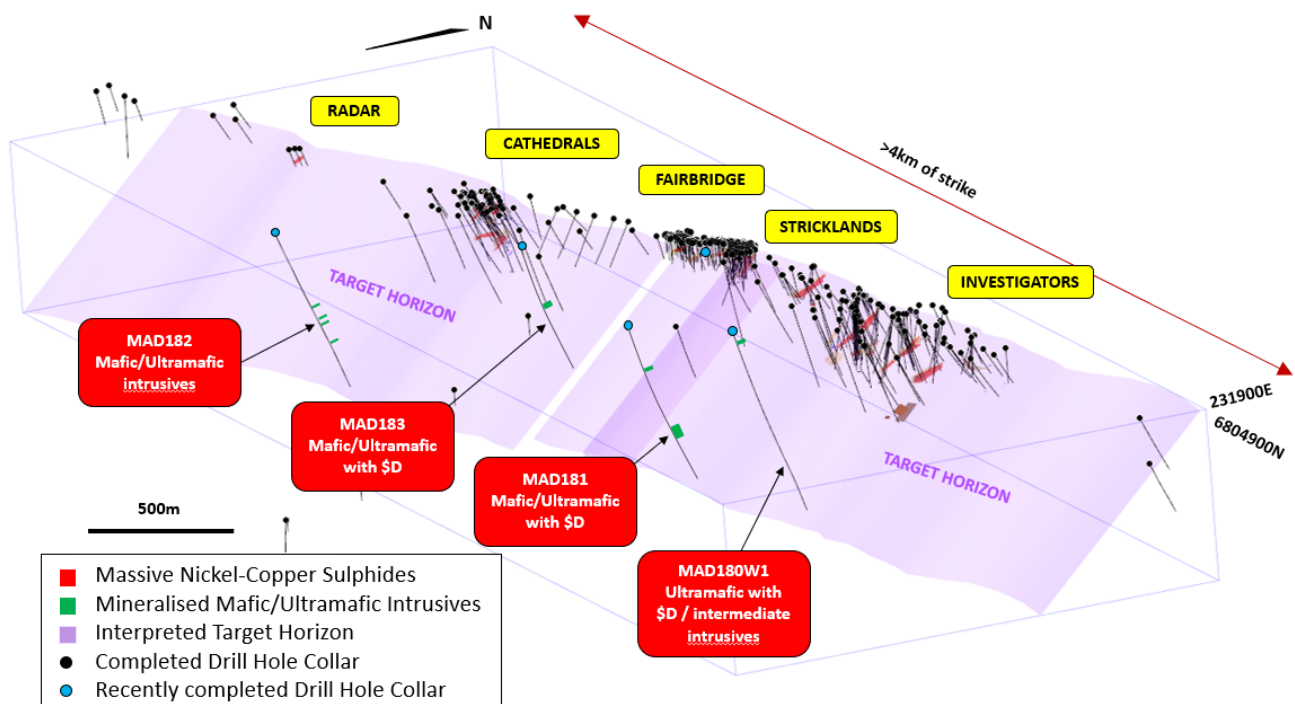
N

RADAR

CATHEDRALS

FAIRBRIDGE

STRICKLANDS

INVESTIGATORS

>4km of strike

TARGET HORIZON

TARGET HORIZON

MAD182
Mafic/Ultramafic intrusives

MAD183
Mafic/Ultramafic with $D

MAD181
Mafic/Ultramafic with $D

MAD180W1
Ultramafic with $D / intermediate intrusives

231900E
6804900N

500m

Massive Nickel-Copper Sulphides
Mineralised Mafic/Ultramafic Intrusives
Interpreted Target Horizon
Completed Drill Hole Collar
Recently completed Drill Hole Collar